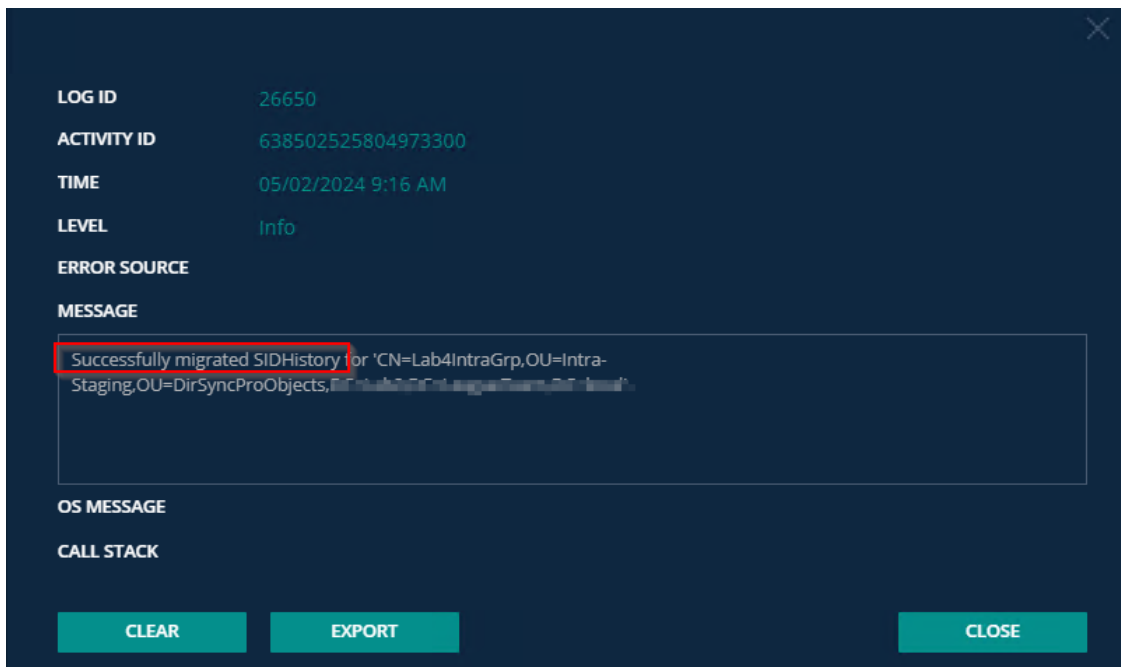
LOG ID 26650

ACTIVITY ID 638502525804973300

TIME 05/02/2024 9:16 AM

LEVEL Info

ERROR SOURCE

MESSAGE

Successfully migrated SIDHistory for 'CN=Lab4IntraGrp,OU=Intra-Staging,OU=DirSyncProObjects,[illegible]'

OS MESSAGE

CALL STACK

CLEAR

EXPORT

CLOSE